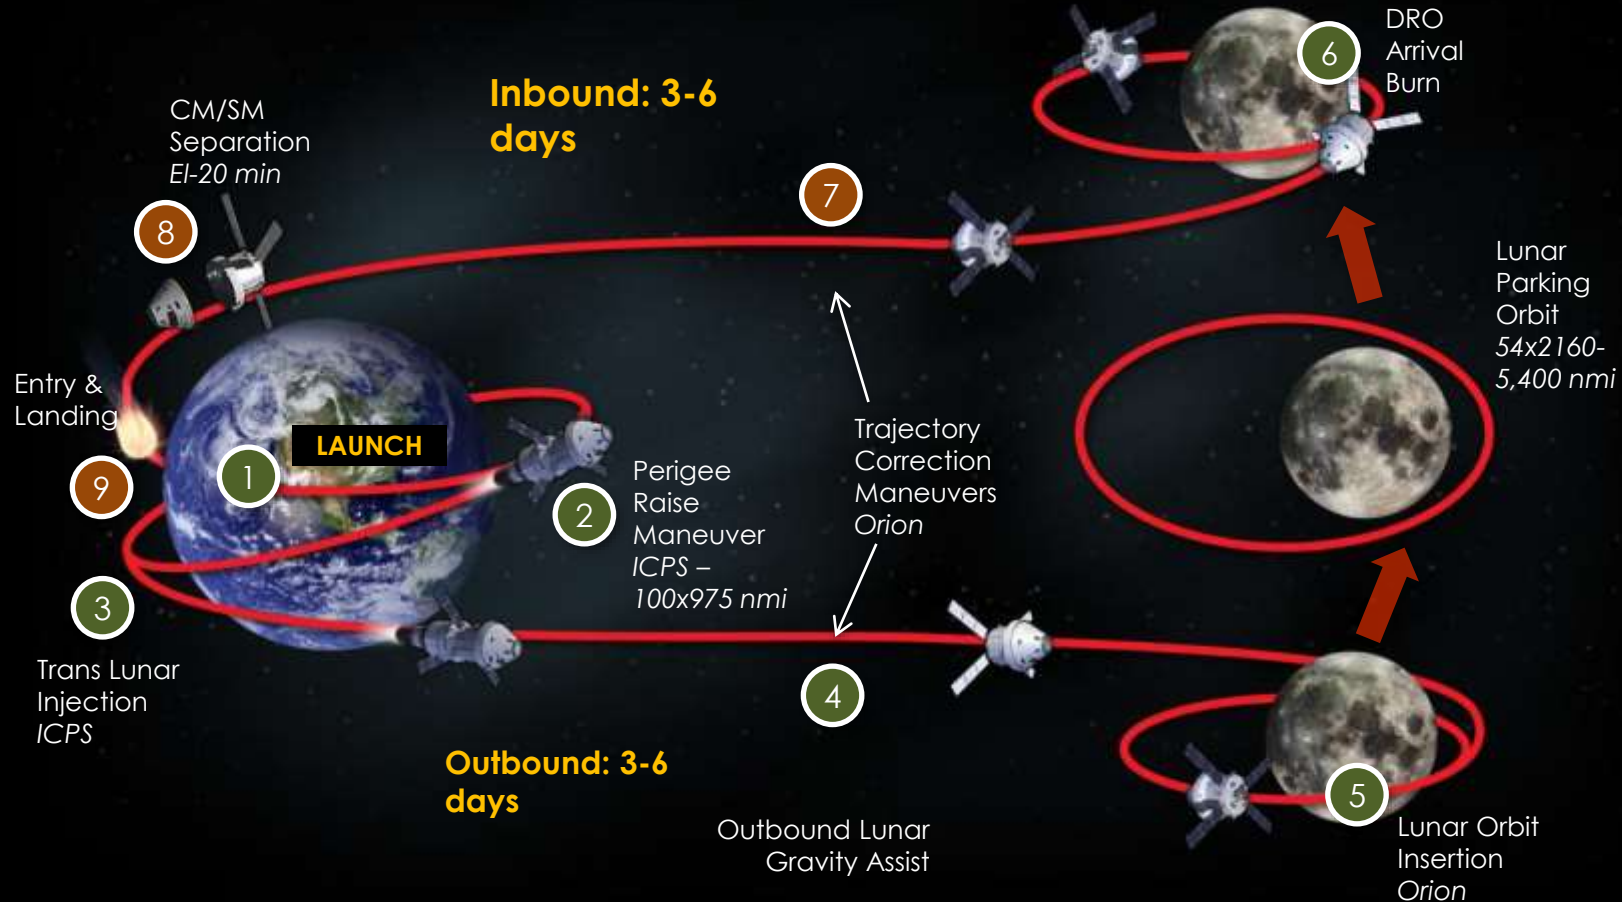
DRO Arrival Burn

6

Inbound: 3-6 days

CM/SM Separation
EI-20 min

8

7

Lunar Parking Orbit
54x2160-5,400 nmi

Entry & Landing

LAUNCH

1

9

Perigee Raise Maneuver
ICPS – 100x975 nmi

2

Trajectory Correction Maneuvers
Orion

3

Trans Lunar Injection
ICPS

4

Outbound: 3-6 days

Outbound Lunar Gravity Assist

5

Lunar Orbit Insertion
Orion